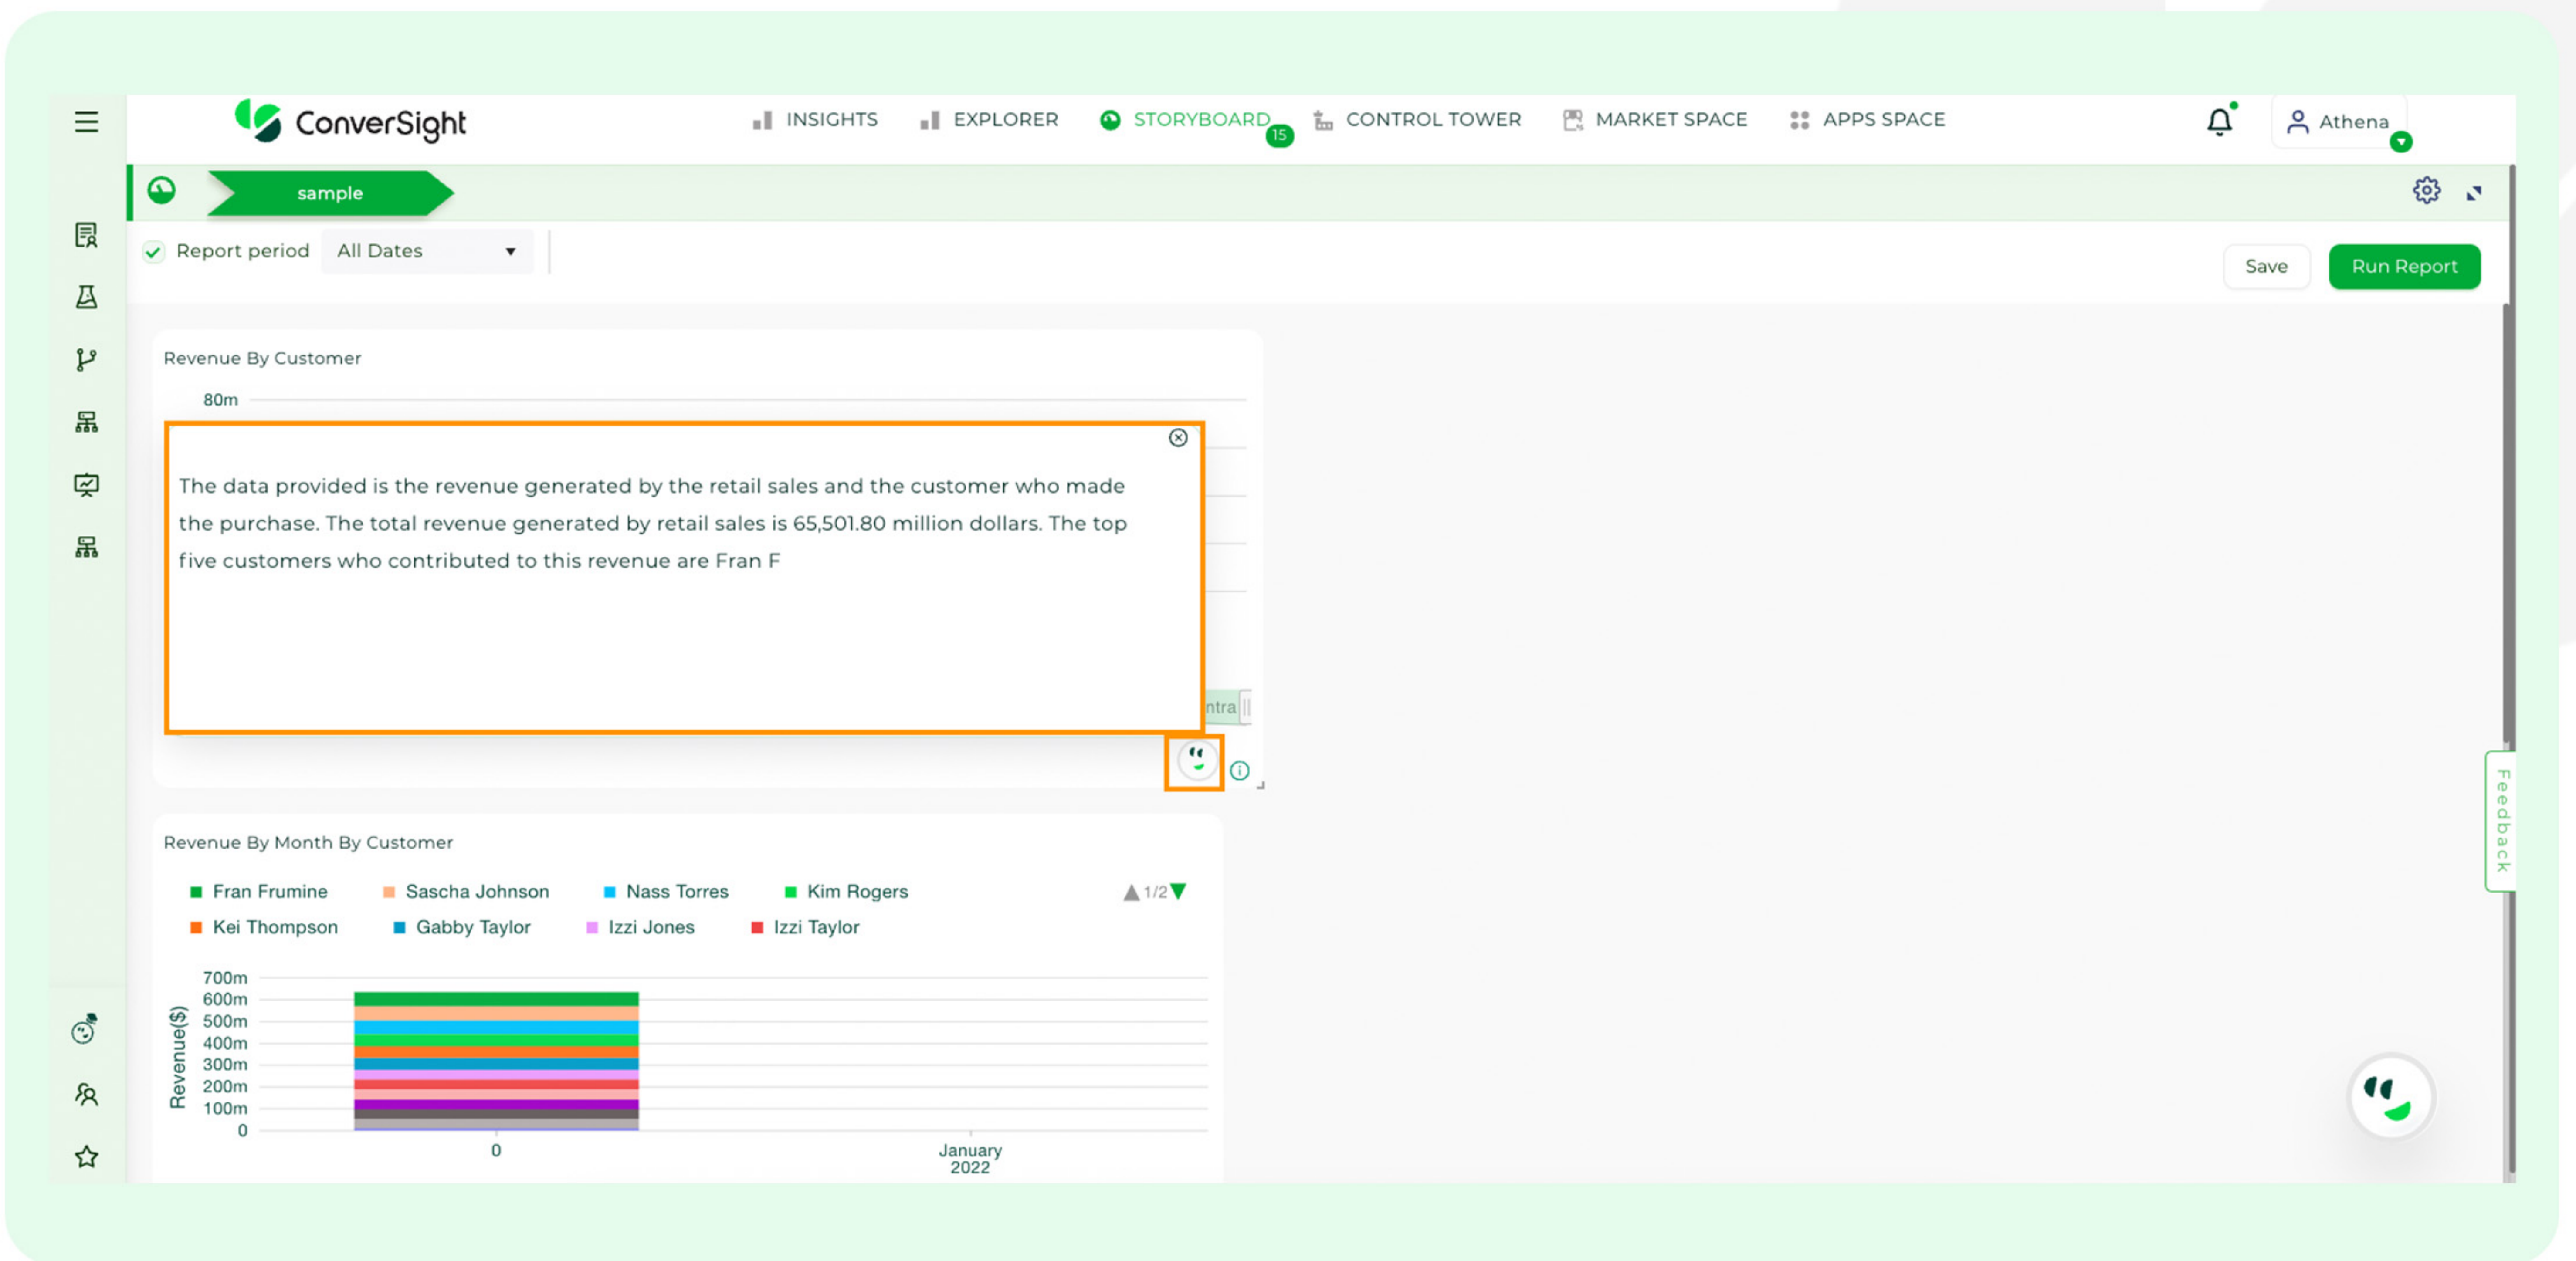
ConverSight

INSIGHTS EXPLORER STORYBOARD 15 CONTROL TOWER MARKET SPACE APPS SPACE

Athena

sample

Report period All Dates

Save Run Report

Revenue By Customer

80m

The data provided is the revenue generated by the retail sales and the customer who made the purchase. The total revenue generated by retail sales is 65,501.80 million dollars. The top five customers who contributed to this revenue are Fran F

ntra

Revenue By Month By Customer

Fran Frumine Sascha Johnson Nass Torres Kim Rogers 1/2
Kei Thompson Gabby Taylor Izzi Jones Izzi Taylor

700m
600m
500m
400m
300m
200m
100m
0

Revenue($)

0

January 2022

Feedback